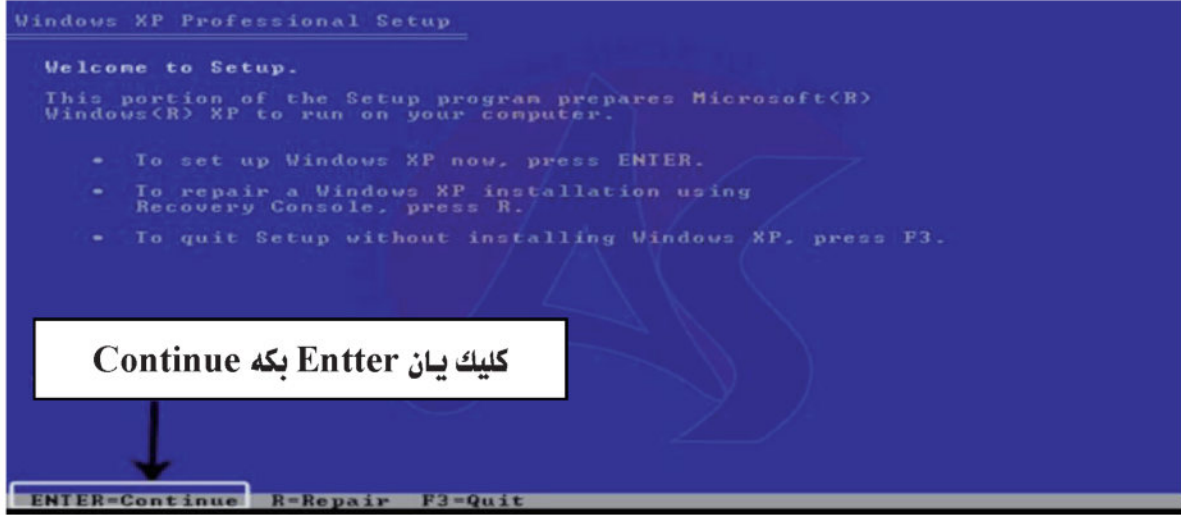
Windows XP Professional Setup

Welcome to Setup.

This portion of the Setup program prepares Microsoft(R) Windows(R) XP to run on your computer.

• To set up Windows XP now, press ENTER.

• To repair a Windows XP installation using Recovery Console, press R.

• To quit Setup without installing Windows XP, press F3.

كليك يان Entter بكه Continue

ENTER=Continue R=Repair F3=Quit